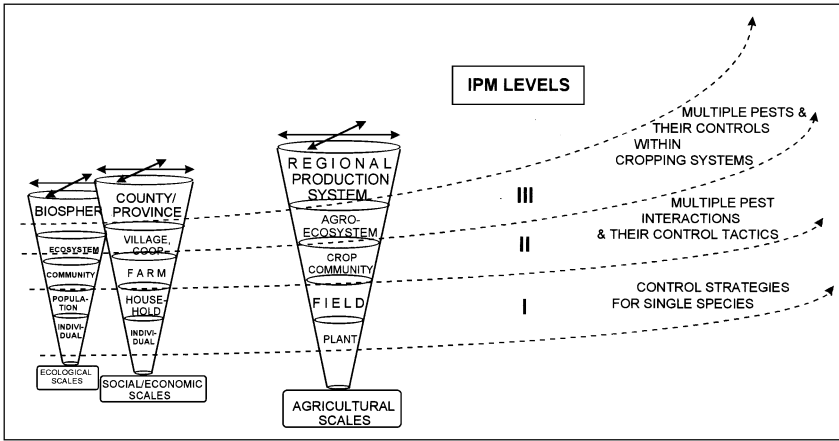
IPM LEVELS

MULTIPLE PESTS & THEIR CONTROLS WITHIN CROPPING SYSTEMS

MULTIPLE PEST INTERACTIONS & THEIR CONTROL TACTICS

CONTROL STRATEGIES FOR SINGLE SPECIES

III

II

I

BIOSPHER

ECOSYSTEM

COMMUNITY

POPULATION

INDIVIDUAL

ECOLOGICAL SCALES

COUNTY/ PROVINCE

VILLAGE, COOP.

FARM

HOUSEHOLD

INDIVIDUAL

SOCIAL/ECONOMIC SCALES

REGIONAL PRODUCTION SYSTEM

AGRO-ECOSYSTEM

CROP COMMUNITY

FIELD

PLANT

AGRICULTURAL SCALES